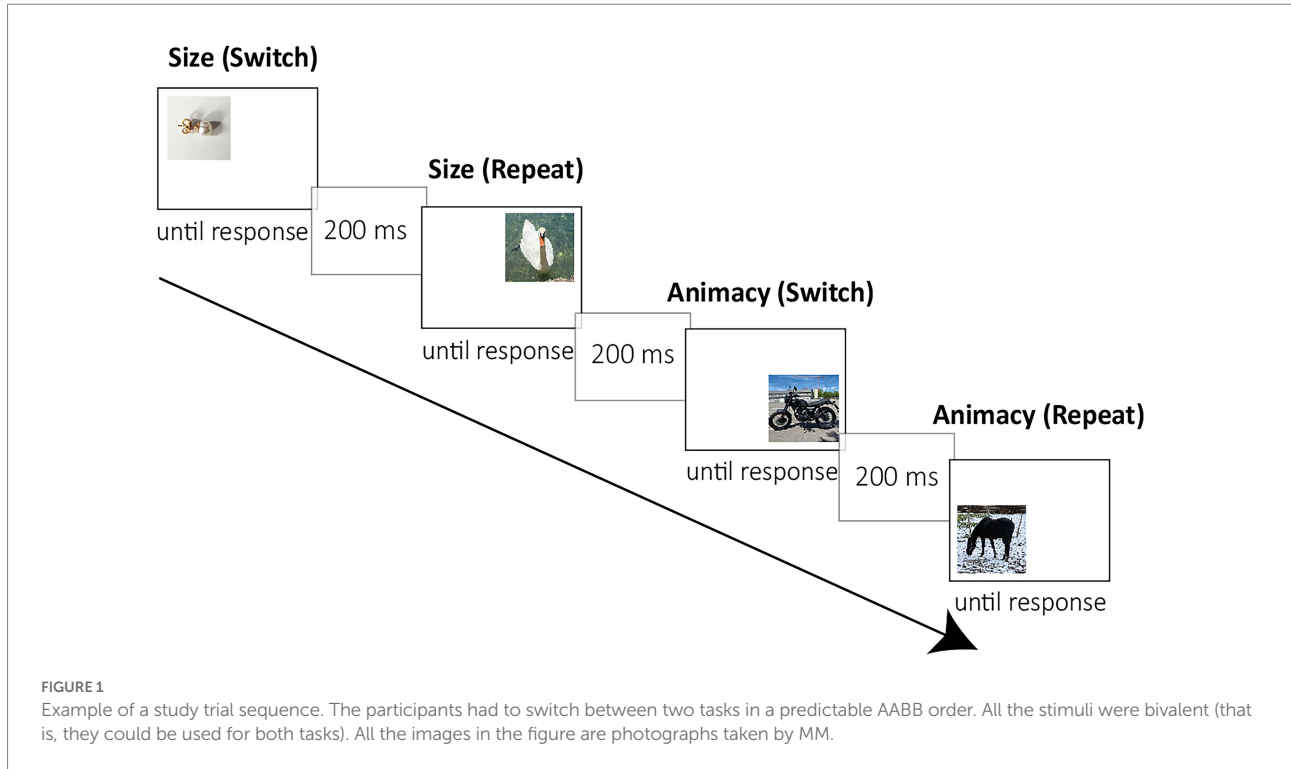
Size (Switch)

until response

200 ms

Size (Repeat)

until response

200 ms

Animacy (Switch)

until response

200 ms

Animacy (Repeat)

until response

FIGURE 1
Example of a study trial sequence. The participants had to switch between two tasks in a predictable AABB order. All the stimuli were bivalent (that is, they could be used for both tasks). All the images in the figure are photographs taken by MM.